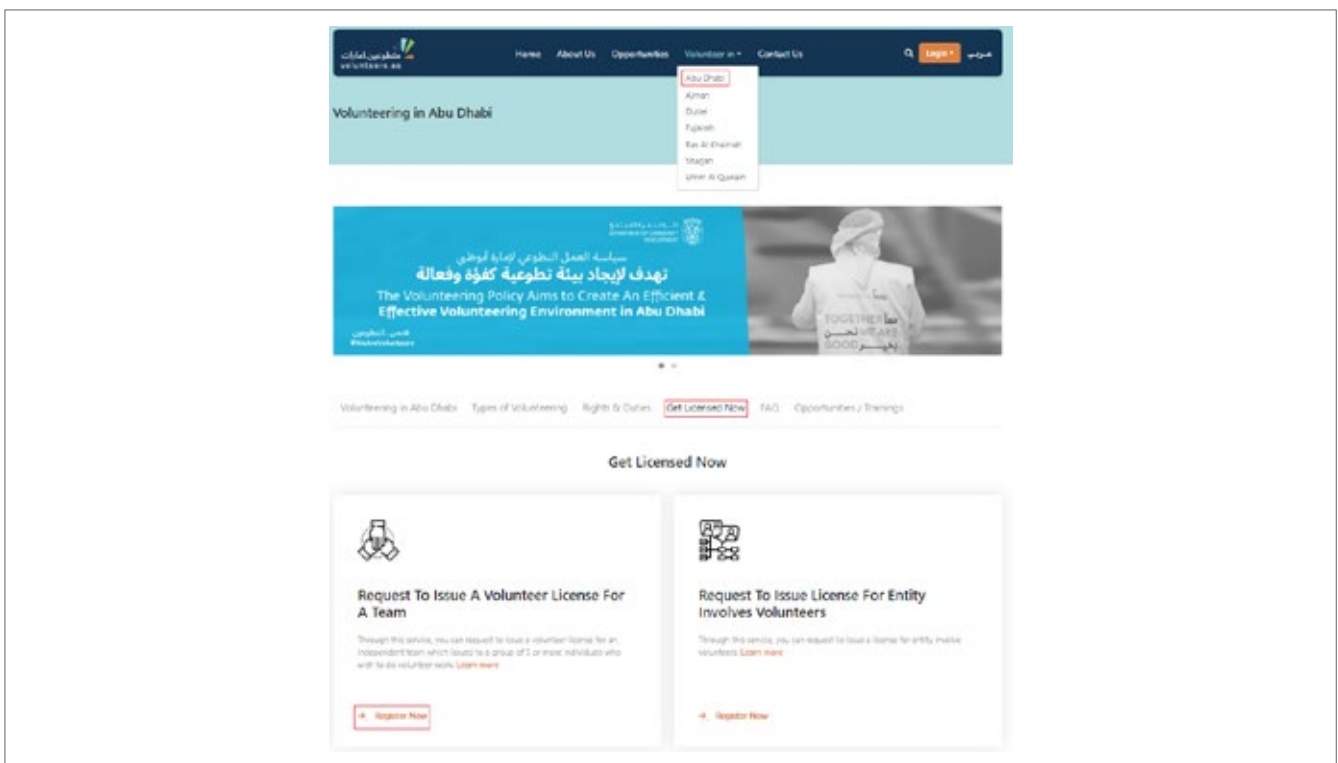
متطوعين.امارات
volunteers.ae

Home About Us Opportunities Volunteer in Contact Us Login عربي

Abu Dhabi
Ajman
Dubai
Fujairah
Ras Al Khaimah
Sharjah
Umm Al Quwain

Volunteering in Abu Dhabi

سياسة العمل التطوعي لإمارة أبوظبي
تهدف لإيجاد بيئة تطوعية كفؤة وفعالة
The Volunteering Policy Aims to Create An Efficient & Effective Volunteering Environment in Abu Dhabi

TOGETHER WE ARE GOOD

Volunteering in Abu Dhabi Types of Volunteering Rights & Duties Get Licensed Now FAQ Opportunities / Trainings

Get Licensed Now

Request To Issue A Volunteer License For A Team

Through this service, you can request to issue a volunteer license for an independent team which issued to a group of 3 or more individuals who wish to do volunteer work. Learn more

→ Register Now

Request To Issue License For Entity Involves Volunteers

Through this service, you can request to issue a license for entity involve volunteers. Learn more

→ Register Now